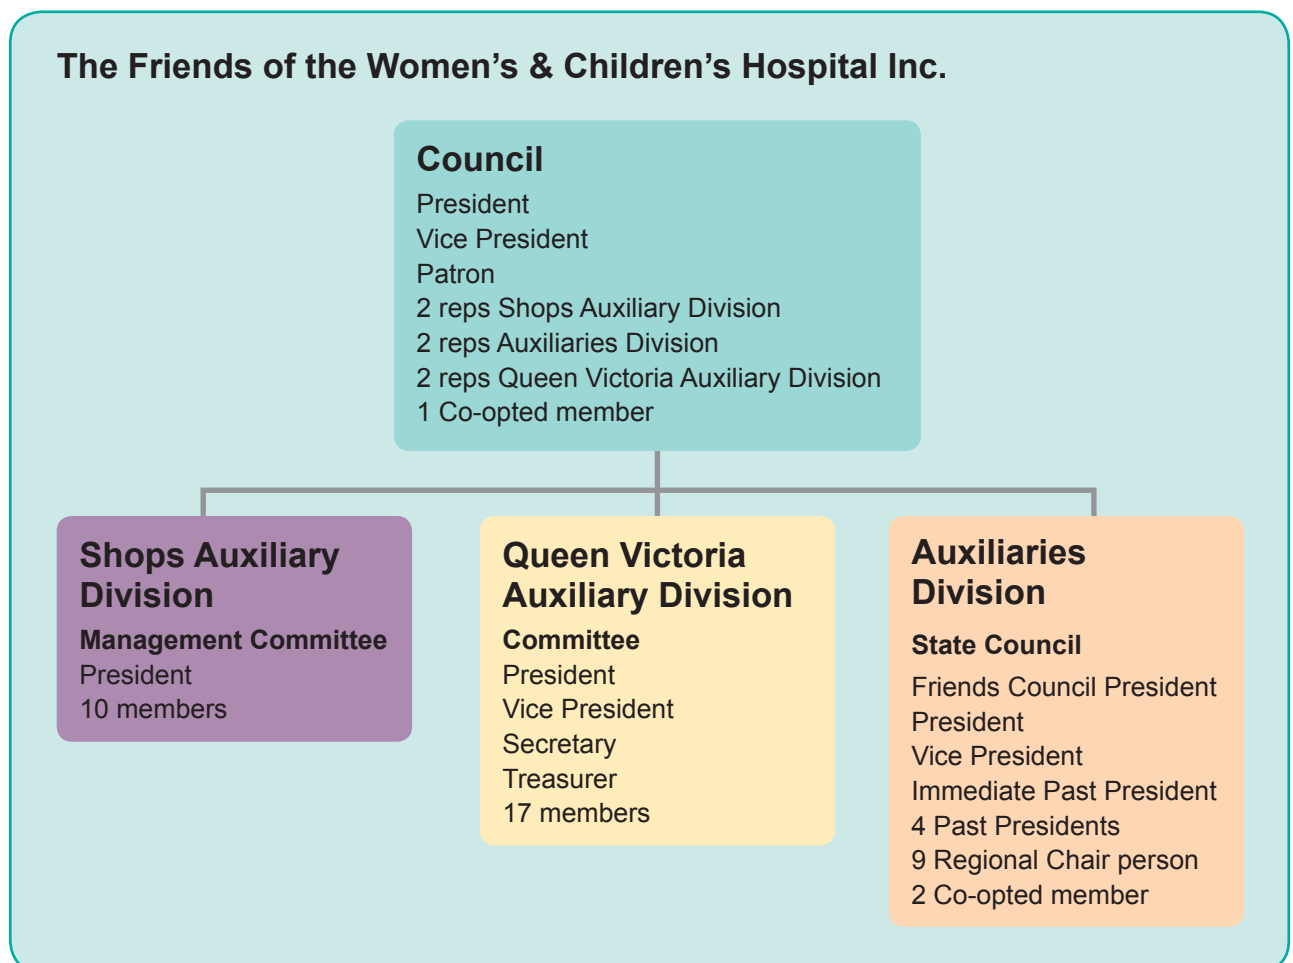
The Friends of the Women's & Children's Hospital Inc.

Council
President
Vice President
Patron
2 reps Shops Auxiliary Division
2 reps Auxiliaries Division
2 reps Queen Victoria Auxiliary Division
1 Co-opted member

Shops Auxiliary Division
Management Committee
President
10 members

Queen Victoria Auxiliary Division
Committee
President
Vice President
Secretary
Treasurer
17 members

Auxiliaries Division
State Council
Friends Council President
President
Vice President
Immediate Past President
4 Past Presidents
9 Regional Chair person
2 Co-opted member